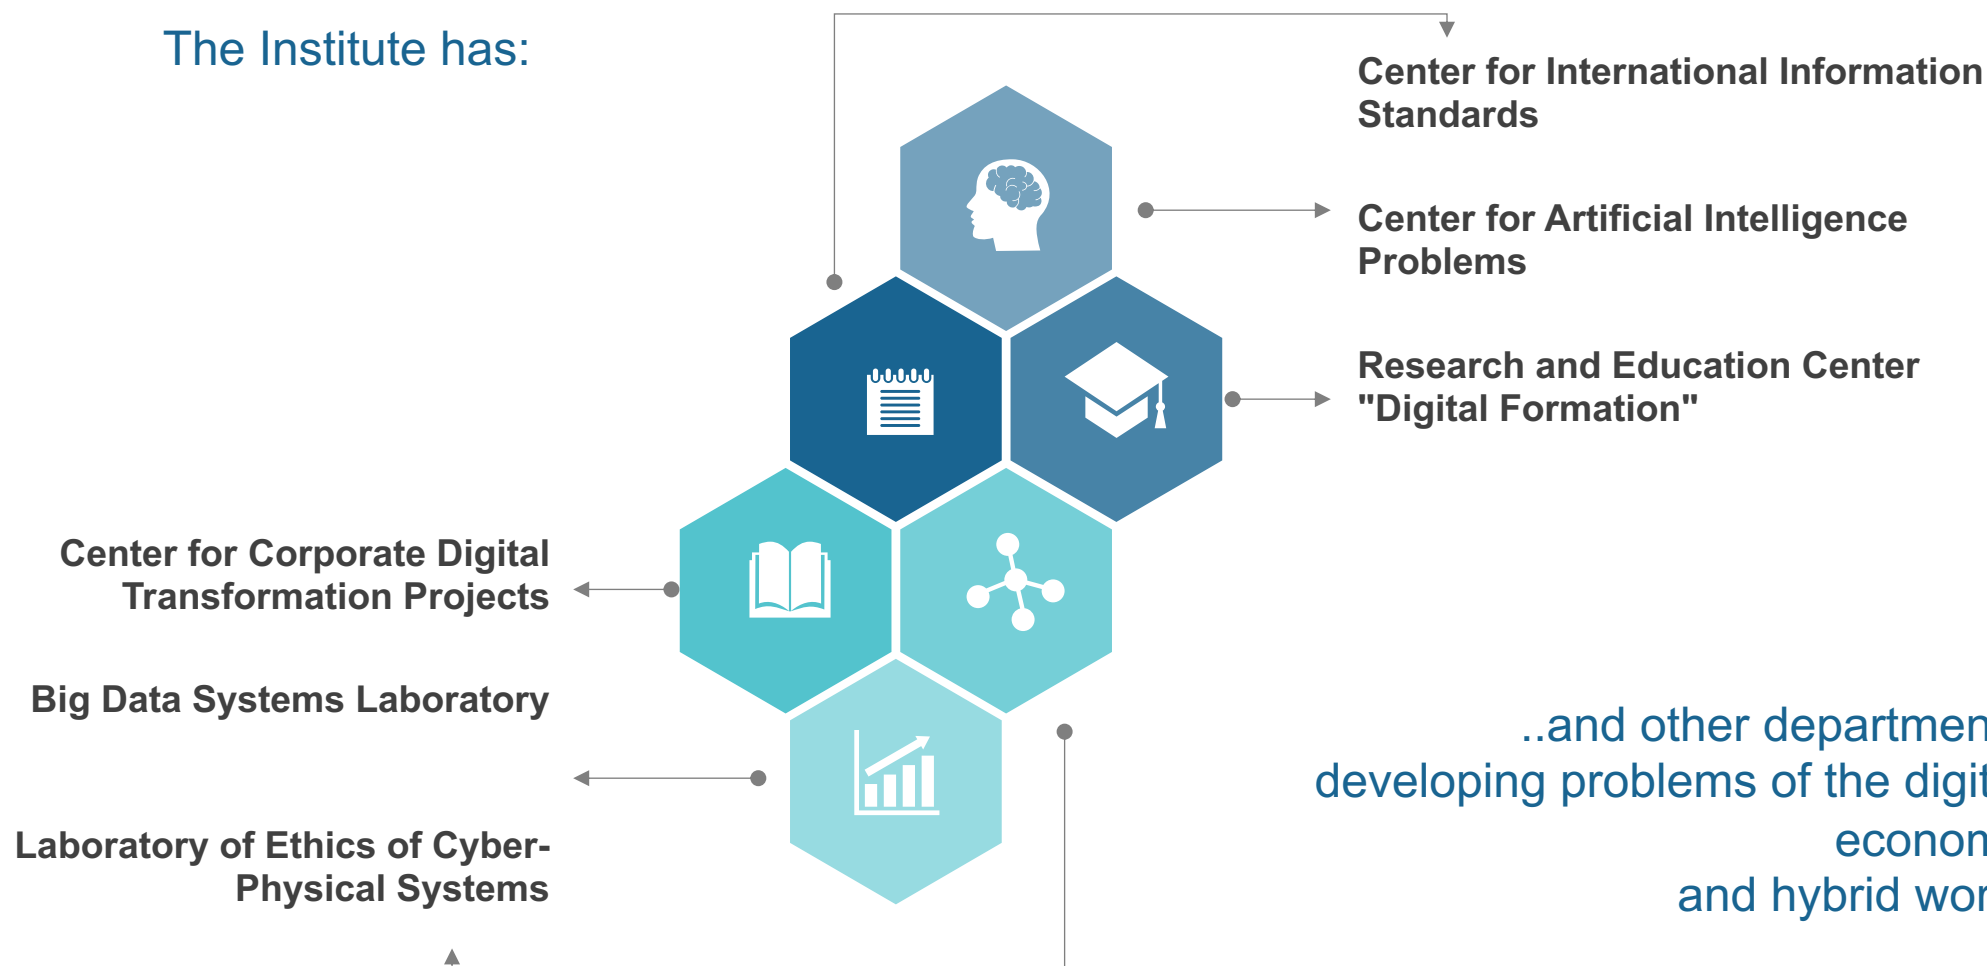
The Institute has:

Center for International Information Standards

Center for Artificial Intelligence Problems

Research and Education Center "Digital Formation"

Center for Corporate Digital Transformation Projects

Big Data Systems Laboratory

Laboratory of Ethics of Cyber-Physical Systems

..and other departmen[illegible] developing problems of the digit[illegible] econon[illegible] and hybrid wor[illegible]